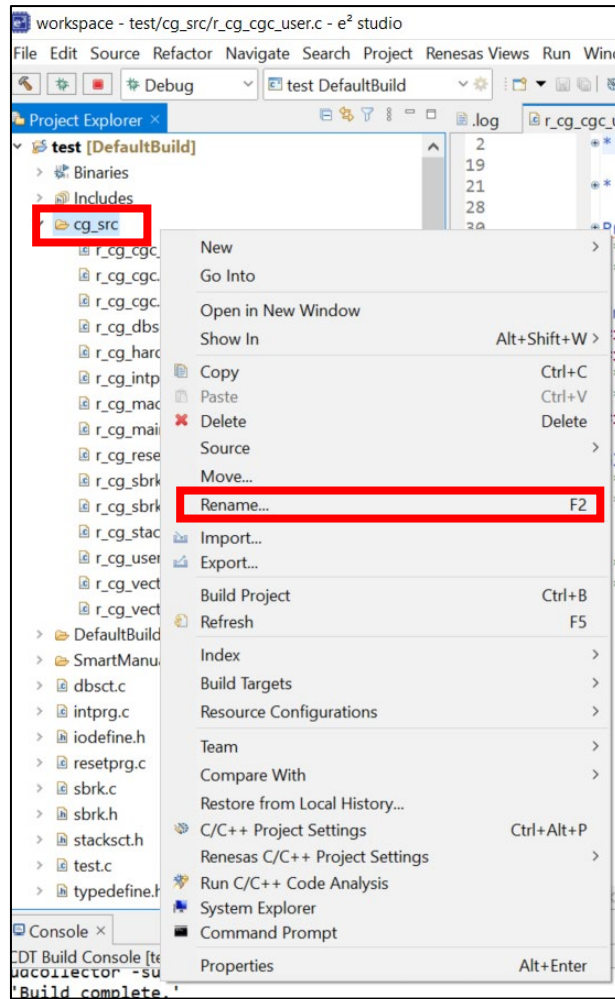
workspace - test/cg_src/r_cg_cgc_user.c - e² studio

File Edit Source Refactor Navigate Search Project Renesas Views Run Wind

Debug

test DefaultBuild

Project Explorer ×

.log

r_cg_cgc_

test [DefaultBuild]

Binaries

Includes

cg_src

r_cg_cgc_

r_cg_cgc.

r_cg_cgc.

r_cg_dbs

r_cg_harc

r_cg_intp

r_cg_mac

r_cg_mai

r_cg_rese

r_cg_sbrk

r_cg_sbrk

r_cg_stac

r_cg_user

r_cg_vect

r_cg_vect

DefaultBuild

SmartManu

dbsct.c

intprg.c

iodefine.h

resetprg.c

sbrk.c

sbrk.h

stacksct.h

test.c

typedefine.h

2
19
21
28
30

New
Go Into
Open in New Window
Show In Alt+Shift+W
Copy Ctrl+C
Paste Ctrl+V
Delete Delete
Source
Move...
Rename... F2
Import...
Export...
Build Project Ctrl+B
Refresh F5
Index
Build Targets
Resource Configurations
Team
Compare With
Restore from Local History...
C/C++ Project Settings Ctrl+Alt+P
Renesas C/C++ Project Settings
Run C/C++ Code Analysis
System Explorer
Command Prompt
Properties Alt+Enter

Console ×

CDT Build Console [te
udcollector -su
'Build complete.'